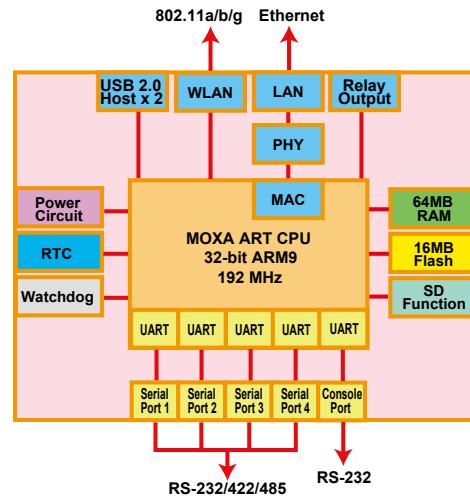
802.11a/b/g
Ethernet

USB 2.0 Host x 2
WLAN
LAN
Relay Output

PHY

MAC

Power Circuit
RTC
Watchdog

MOXA ART CPU
32-bit ARM9
192 MHz

64MB RAM
16MB Flash
SD Function

UART
UART
UART
UART
UART

Serial Port 1
Serial Port 2
Serial Port 3
Serial Port 4
Console Port

RS-232/422/485
RS-232